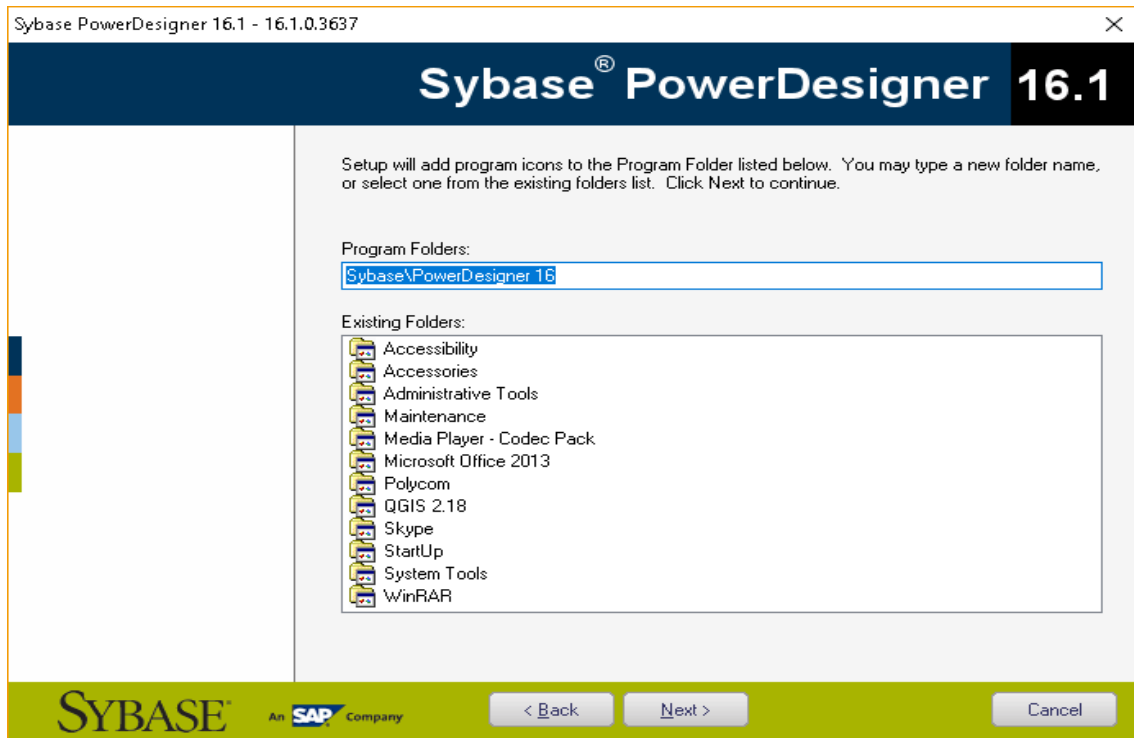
Sybase PowerDesigner 16.1 - 16.1.0.3637

×

Sybase® PowerDesigner 16.1

Setup will add program icons to the Program Folder listed below. You may type a new folder name, or select one from the existing folders list. Click Next to continue.

Program Folders:

Sybase\PowerDesigner 16

Existing Folders:

Accessibility
Accessories
Administrative Tools
Maintenance
Media Player - Codec Pack
Microsoft Office 2013
Polycom
QGIS 2.18
Skype
StartUp
System Tools
WinRAR

SYBASE® An SAP Company

< Back

Next >

Cancel